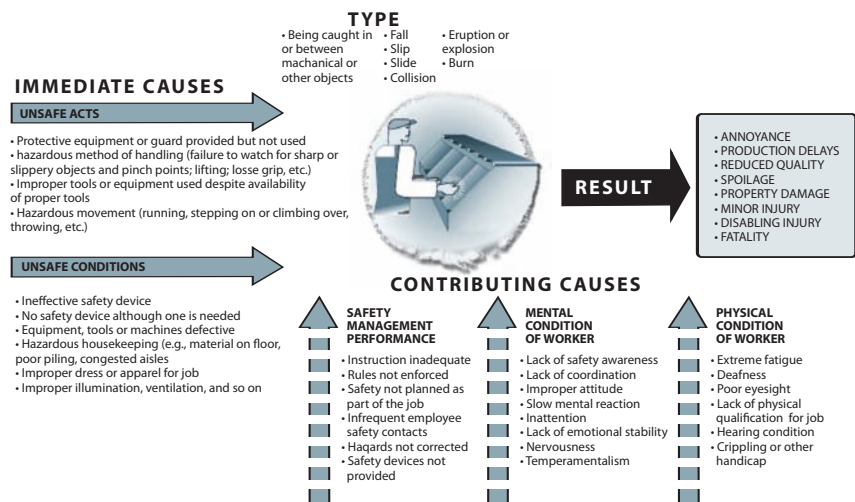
TYPE

• Being caught in or between machanical or other objects
• Fall
• Slip
• Slide
• Collision
• Eruption or explosion
• Burn

IMMEDIATE CAUSES

UNSAFE ACTS

• Protective equipment or guard provided but not used
• hazardous method of handling (failure to watch for sharp or slippery objects and pinch points; lifting; losse grip, etc.)
• Improper tools or equipment used despite availability of proper tools
• Hazardous movement (running, stepping on or climbing over, throwing, etc.)

UNSAFE CONDITIONS

• Ineffective safety device
• No safety device although one is needed
• Equipment, tools or machines defective
• Hazardous housekeeping (e.g., material on floor, poor piling, congested aisles
• Improper dress or apparel for job
• Improper illumination, ventilation, and so on

RESULT

• ANNOYANCE
• PRODUCTION DELAYS
• REDUCED QUALITY
• SPOILAGE
• PROPERTY DAMAGE
• MINOR INJURY
• DISABLING INJURY
• FATALITY

CONTRIBUTING CAUSES

SAFETY MANAGEMENT PERFORMANCE

• Instruction inadequate
• Rules not enforced
• Safety not planned as part of the job
• Infrequent employee safety contacts
• Haqards not corrected
• Safety devices not provided

MENTAL CONDITION OF WORKER

• Lack of safety awareness
• Lack of coordination
• Improper attitude
• Slow mental reaction
• Inattention
• Lack of emotional stability
• Nervousness
• Temperamentalism

PHYSICAL CONDITION OF WORKER

• Extreme fatigue
• Deafness
• Poor eyesight
• Lack of physical qualification for job
• Hearing condition
• Crippling or other handicap